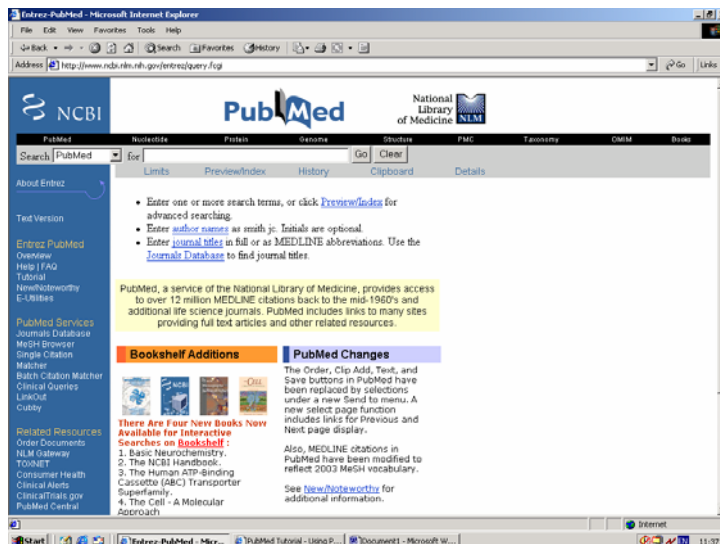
Entrez-PubMed - Microsoft Internet Explorer

File Edit View Favorites Tools Help

Back Search Favorites History

Address http://www.ncbi.nlm.nih.gov/entrez/query.fcgi

Go Links

NCBI

PubMed

National Library of Medicine NLM

PubMed Nucleotide Protein Genome Structure PMC Taxonomy OMIM Books

Search PubMed for Go Clear

Limits Preview/Index History Clipboard Details

About Entrez

Text Version

Entrez PubMed
Overview
Help | FAQ
Tutorial
New/Noteworthy
E-Utilities

PubMed Services
Journals Database
MeSH Browser
Single Citation Matcher
Batch Citation Matcher
Clinical Queries
LinkOut
Cubby

Related Resources
Order Documents
NLM Gateway
TOXNET
Consumer Health
Clinical Alerts
ClinicalTrials.gov
PubMed Central

• Enter one or more search terms, or click Preview/Index for advanced searching.
• Enter author names as smith jc. Initials are optional.
• Enter journal titles in full or as MEDLINE abbreviations. Use the Journals Database to find journal titles.

PubMed, a service of the National Library of Medicine, provides access to over 12 million MEDLINE citations back to the mid-1960's and additional life science journals. PubMed includes links to many sites providing full text articles and other related resources.

Bookshelf Additions

There Are Four New Books Now Available for Interactive Searches on Bookshelf :
1. Basic Neurochemistry.
2. The NCBI Handbook.
3. The Human ATP-Binding Cassette (ABC) Transporter Superfamily.
4. The Cell - A Molecular Approach

PubMed Changes

The Order, Clip Add, Text, and Save buttons in PubMed have been replaced by selections under a new Send to menu. A new select page function includes links for Previous and Next page display.

Also, MEDLINE citations in PubMed have been modified to reflect 2003 MeSH vocabulary.

See New/Noteworthy for additional information.

Internet

Start Entrez-PubMed - Micr... PubMed Tutorial - Using P... Document1 - Microsoft W... 11:37